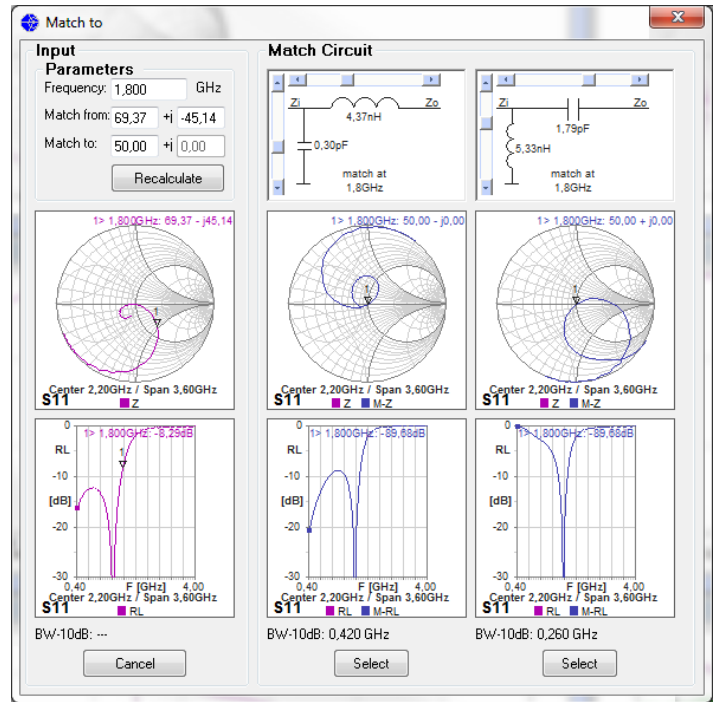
Match to

Input

Parameters

Frequency: 1,800 GHz

Match from: 69,37 +i -45,14

Match to: 50,00 +i 0,00

Recalculate

Match Circuit

Zi 4,37nH Zo
0,30pF
match at 1,8GHz

Zi 1,79pF Zo
5,33nH
match at 1,8GHz

1> 1,800GHz: 69,37 - j45,14
1
Center 2,20GHz / Span 3,60GHz
S11 Z

1> 1,800GHz: 50,00 - j0,00
1
Center 2,20GHz / Span 3,60GHz
S11 Z M-Z

1> 1,800GHz: 50,00 + j0,00
1
Center 2,20GHz / Span 3,60GHz
S11 Z M-Z

0 1> 1,800GHz: -8,29dB
RL
-10
[dB]
-20
-30
0,40 F [GHz] 4,00
Center 2,20GHz / Span 3,60GHz
S11 RL

0 1> 1,800GHz: -89,68dB
RL
-10
[dB]
-20
-30
0,40 F [GHz] 4,00
Center 2,20GHz / Span 3,60GHz
S11 RL M-RL

0 1> 1,800GHz: -89,68dB
RL
-10
[dB]
-20
-30
0,40 F [GHz] 4,00
Center 2,20GHz / Span 3,60GHz
S11 RL M-RL

BW-10dB: ---

BW-10dB: 0,420 GHz

BW-10dB: 0,260 GHz

Cancel

Select

Select